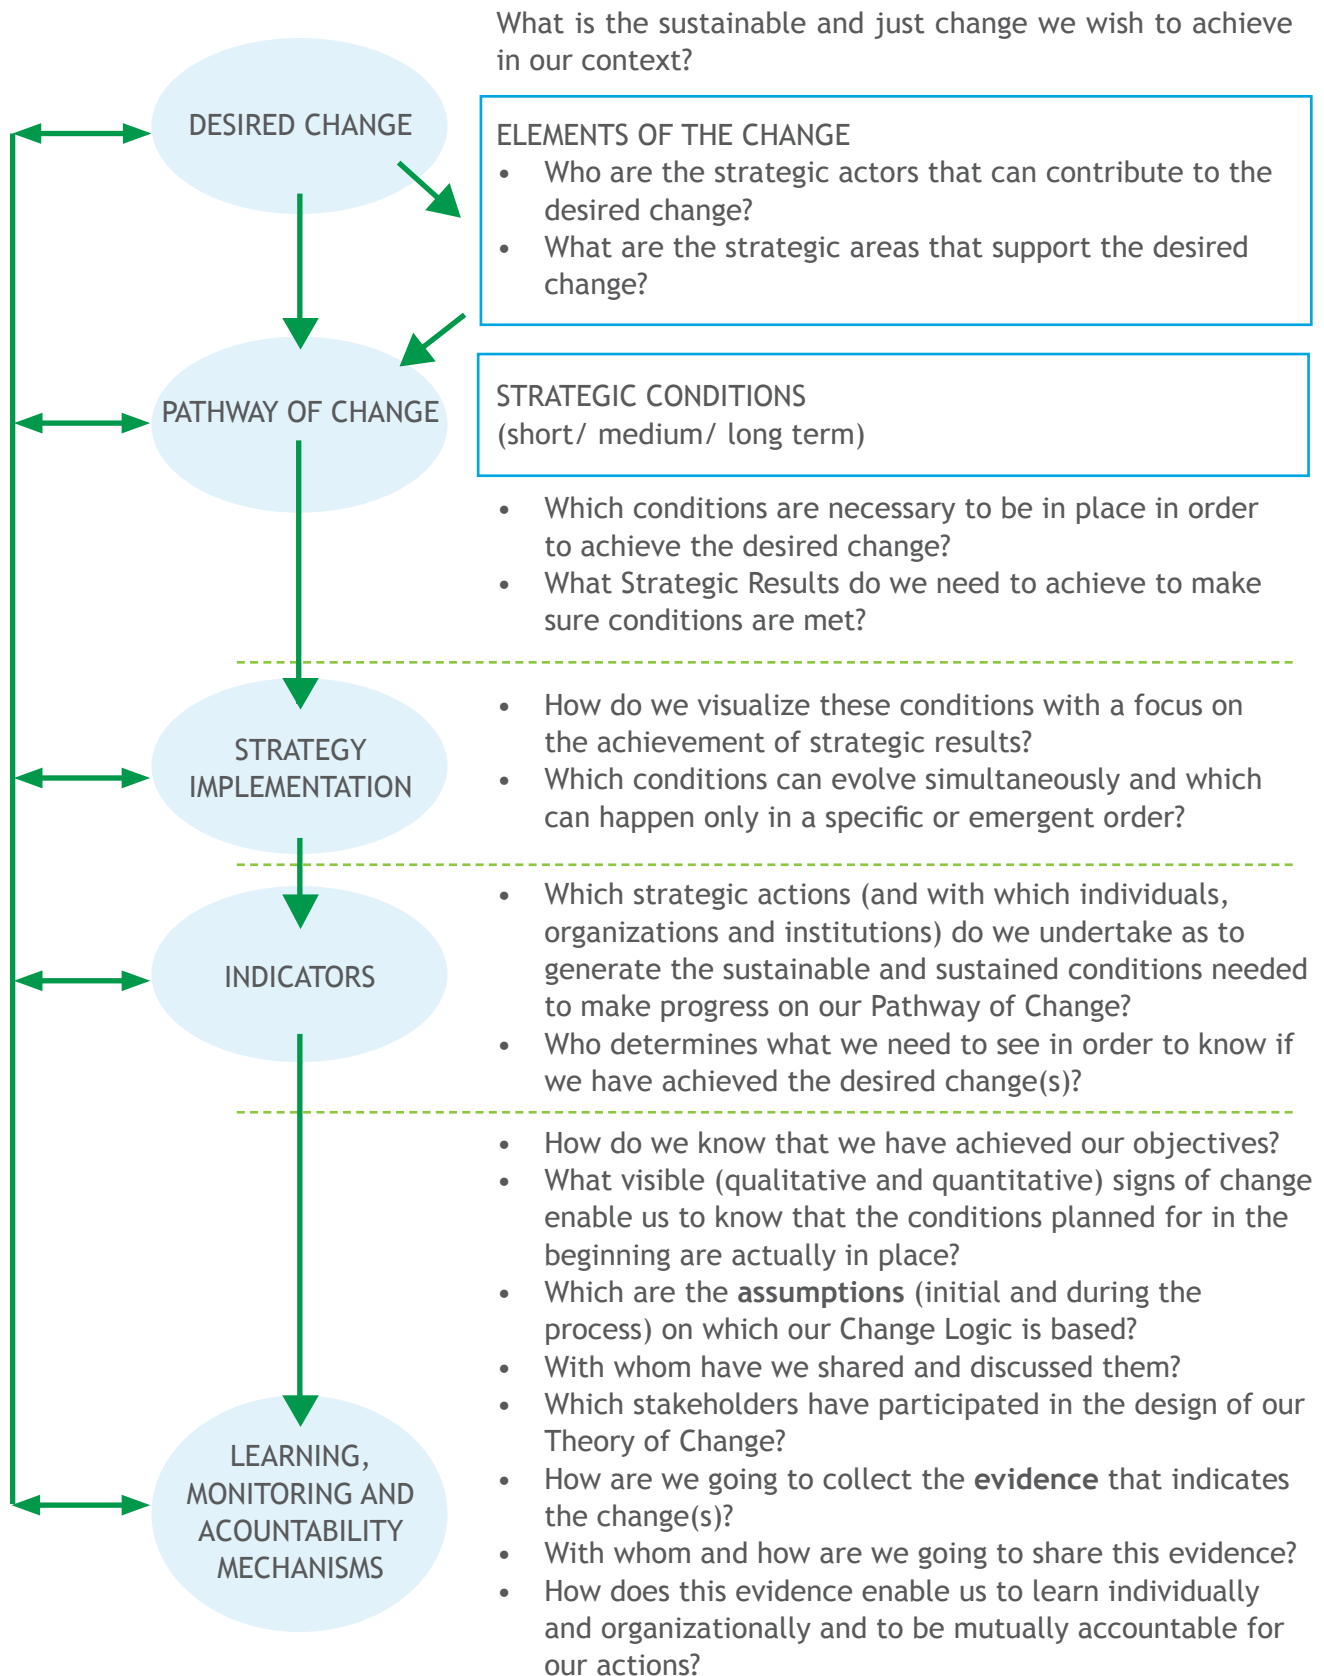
DESIRED CHANGE

What is the sustainable and just change we wish to achieve in our context?

ELEMENTS OF THE CHANGE
- Who are the strategic actors that can contribute to the desired change?
- What are the strategic areas that support the desired change?

PATHWAY OF CHANGE

STRATEGIC CONDITIONS
(short/ medium/ long term)

- Which conditions are necessary to be in place in order to achieve the desired change?
- What Strategic Results do we need to achieve to make sure conditions are met?

STRATEGY IMPLEMENTATION

- How do we visualize these conditions with a focus on the achievement of strategic results?
- Which conditions can evolve simultaneously and which can happen only in a specific or emergent order?

INDICATORS

- Which strategic actions (and with which individuals, organizations and institutions) do we undertake as to generate the sustainable and sustained conditions needed to make progress on our Pathway of Change?
- Who determines what we need to see in order to know if we have achieved the desired change(s)?

LEARNING, MONITORING AND ACOUNTABILITY MECHANISMS

- How do we know that we have achieved our objectives?
- What visible (qualitative and quantitative) signs of change enable us to know that the conditions planned for in the beginning are actually in place?
- Which are the **assumptions** (initial and during the process) on which our Change Logic is based?
- With whom have we shared and discussed them?
- Which stakeholders have participated in the design of our Theory of Change?
- How are we going to collect the **evidence** that indicates the change(s)?
- With whom and how are we going to share this evidence?
- How does this evidence enable us to learn individually and organizationally and to be mutually accountable for our actions?